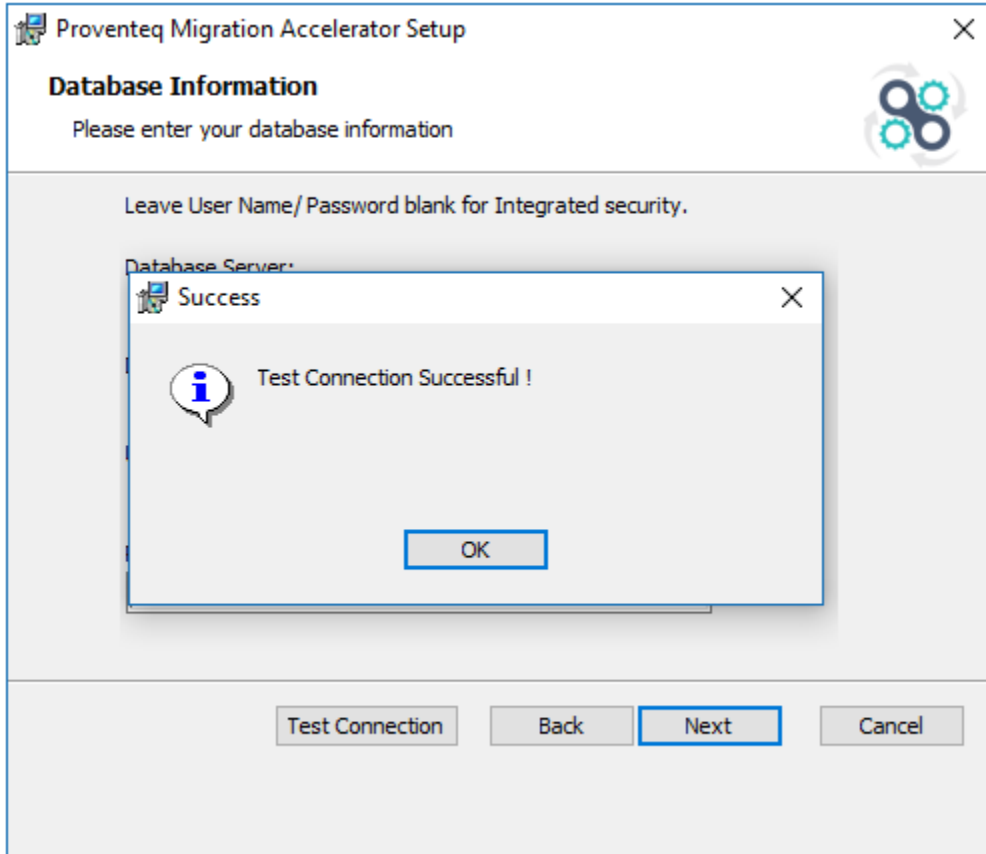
Proventeq Migration Accelerator Setup

Database Information

Please enter your database information

Leave User Name/ Password blank for Integrated security.

Database Server:

Success

Test Connection Successful !

OK

Test Connection

Back

Next

Cancel